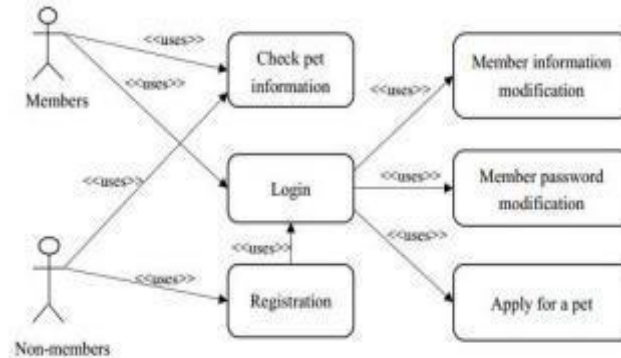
Members

<<uses>>

<<uses>>

Check pet information

<<uses>>

Member information modification

<<uses>>

Login

<<uses>>

Member password modification

<<uses>>

<<uses>>

<<uses>>

Registration

Apply for a pet

Non-members